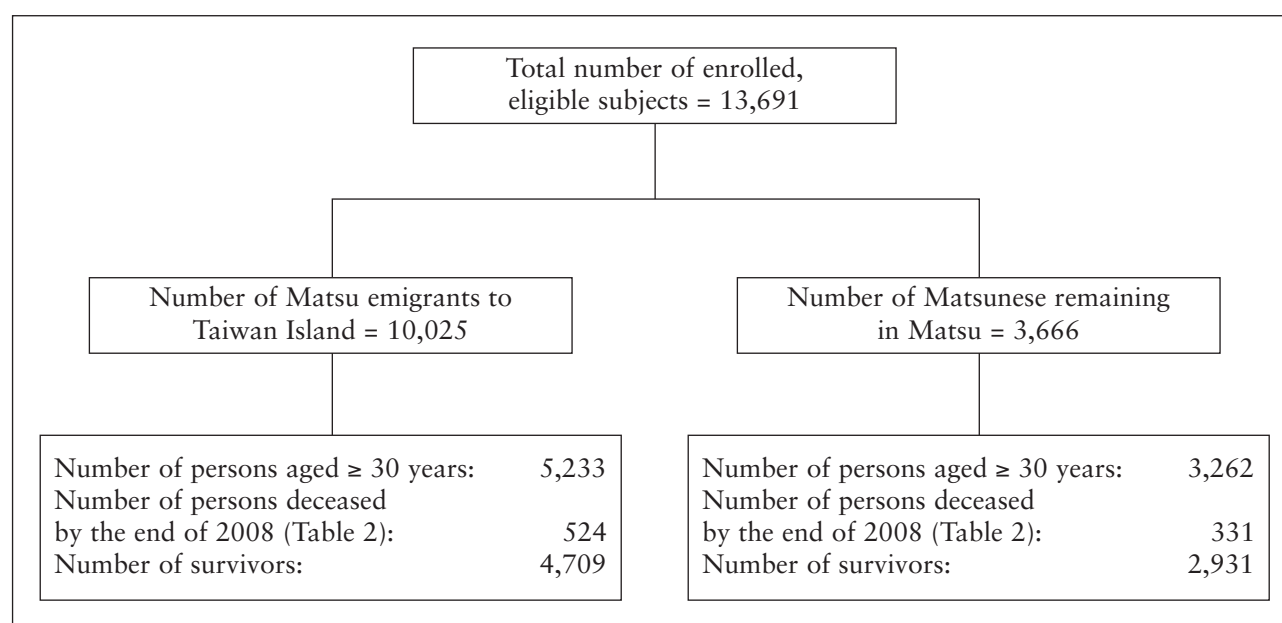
Total number of enrolled, eligible subjects = 13,691

Number of Matsu emigrants to Taiwan Island = 10,025

Number of Matsunese remaining in Matsu = 3,666

Number of persons aged ≥ 30 years: 5,233
Number of persons deceased by the end of 2008 (Table 2): 524
Number of survivors: 4,709

Number of persons aged ≥ 30 years: 3,262
Number of persons deceased by the end of 2008 (Table 2): 331
Number of survivors: 2,931